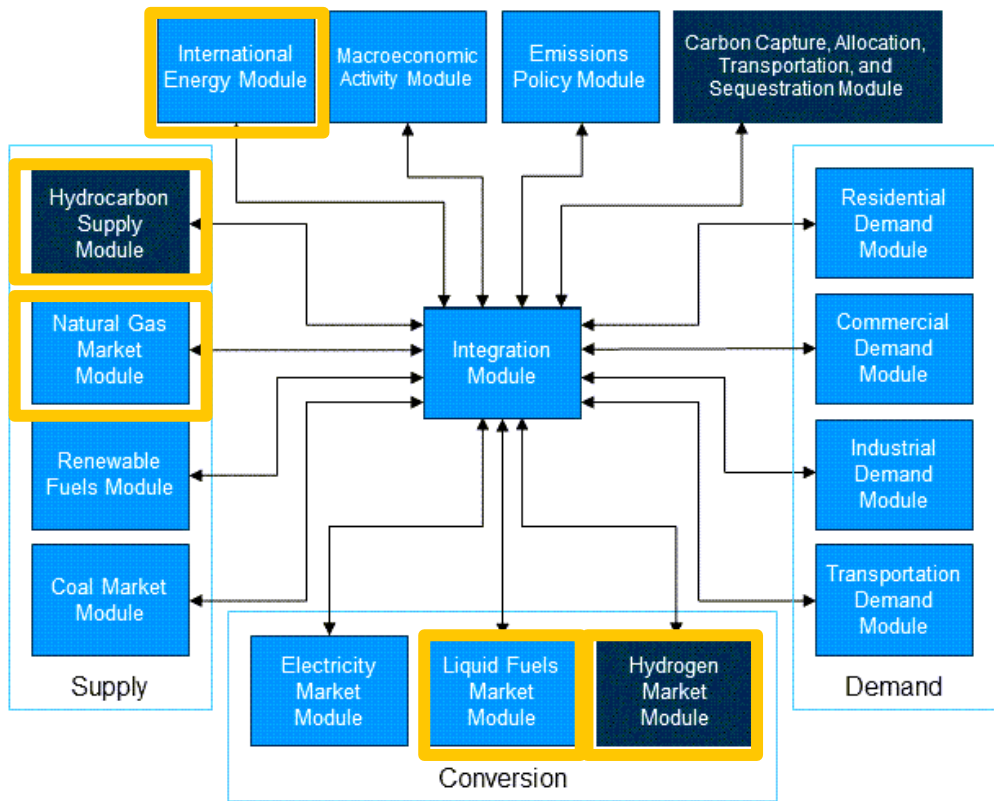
International Energy Module

Macroeconomic Activity Module

Emissions Policy Module

Carbon Capture, Allocation, Transportation, and Sequestration Module

Hydrocarbon Supply Module

Natural Gas Market Module

Renewable Fuels Module

Coal Market Module

Supply

Integration Module

Residential Demand Module

Commercial Demand Module

Industrial Demand Module

Transportation Demand Module

Demand

Electricity Market Module

Liquid Fuels Market Module

Hydrogen Market Module

Conversion